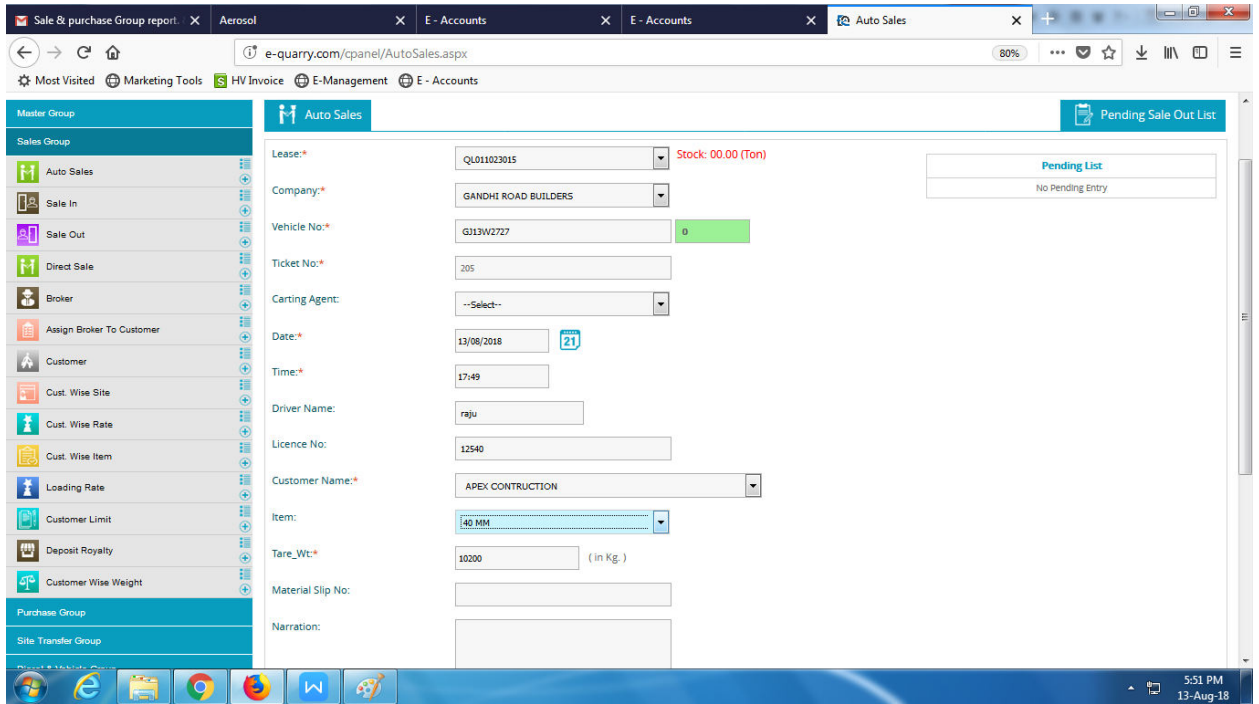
Sale & purchase Group report. ✕ | Aerosol ✕ | E - Accounts ✕ | E - Accounts ✕ | Auto Sales ✕

e-quarry.com/cpanel/AutoSales.aspx 80%

Most Visited | Marketing Tools | HV Invoice | E-Management | E - Accounts

Master Group
Sales Group
Auto Sales
Sale In
Sale Out
Direct Sale
Broker
Assign Broker To Customer
Customer
Cust. Wise Site
Cust. Wise Rate
Cust. Wise Item
Loading Rate
Customer Limit
Deposit Royalty
Customer Wise Weight
Purchase Group
Site Transfer Group

Auto Sales

Pending Sale Out List

Lease:* QL011023015 Stock: 00.00 (Ton)
Company:* GANDHI ROAD BUILDERS
Vehicle No:* GJ13W2727 0
Ticket No:* 205
Carting Agent: --Select--
Date:* 13/08/2018 21
Time:* 17:49
Driver Name: raju
Licence No: 12540
Customer Name:* APEX CONTRUCTION
Item: 40 MM
Tare_Wt:* 10200 ( in Kg. )
Material Slip No:
Narration:

Pending List
No Pending Entry

5:51 PM
13-Aug-18